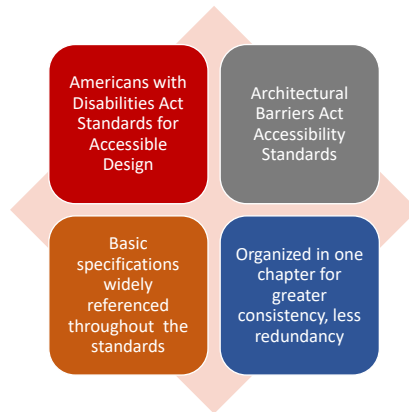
Americans with Disabilities Act Standards for Accessible Design

Architectural Barriers Act Accessibility Standards

Basic specifications widely referenced throughout the standards

Organized in one chapter for greater consistency, less redundancy